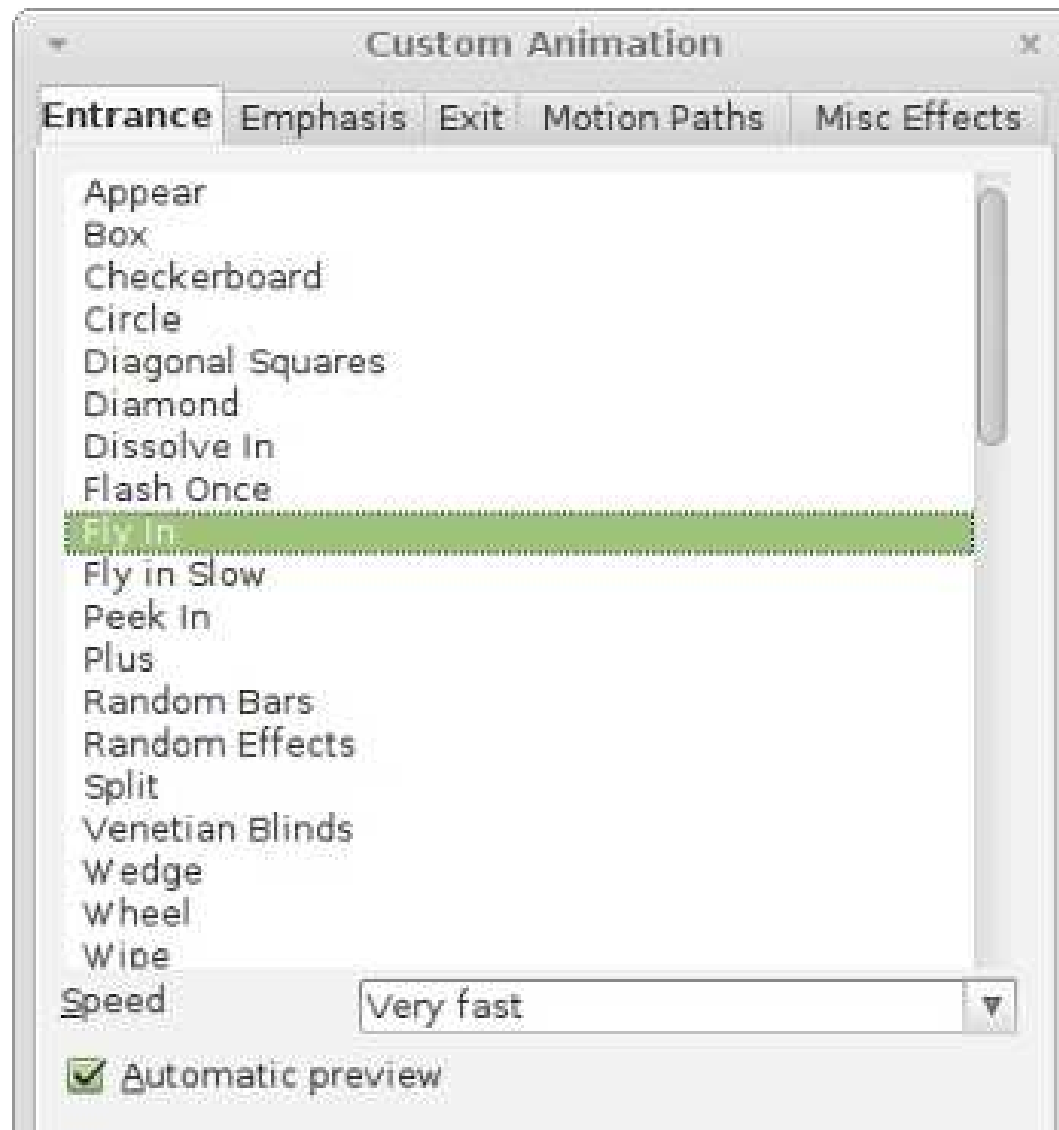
Custom Animation

Entrance Emphasis Exit Motion Paths Misc Effects

Appear
Box
Checkerboard
Circle
Diagonal Squares
Diamond
Dissolve In
Flash Once
Fly In
Fly in Slow
Peek In
Plus
Random Bars
Random Effects
Split
Venetian Blinds
Wedge
Wheel
Wipe

Speed Very fast

Automatic preview